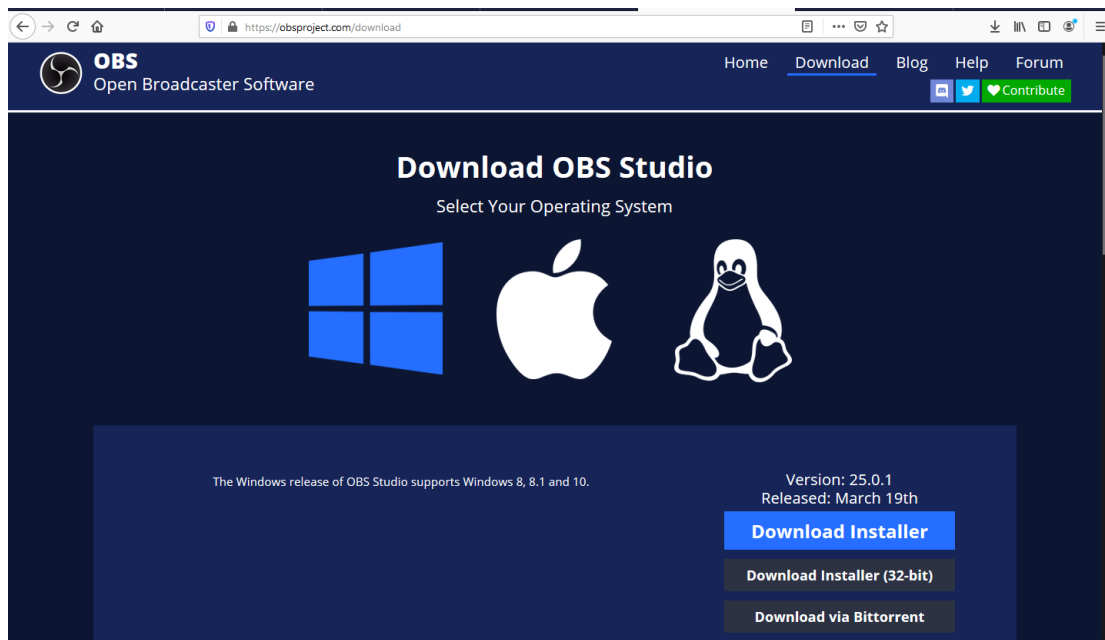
https://obsproject.com/download

OBS
Open Broadcaster Software

Home Download Blog Help Forum

Contribute

Download OBS Studio

Select Your Operating System

The Windows release of OBS Studio supports Windows 8, 8.1 and 10.

Version: 25.0.1
Released: March 19th

Download Installer

Download Installer (32-bit)

Download via Bittorrent